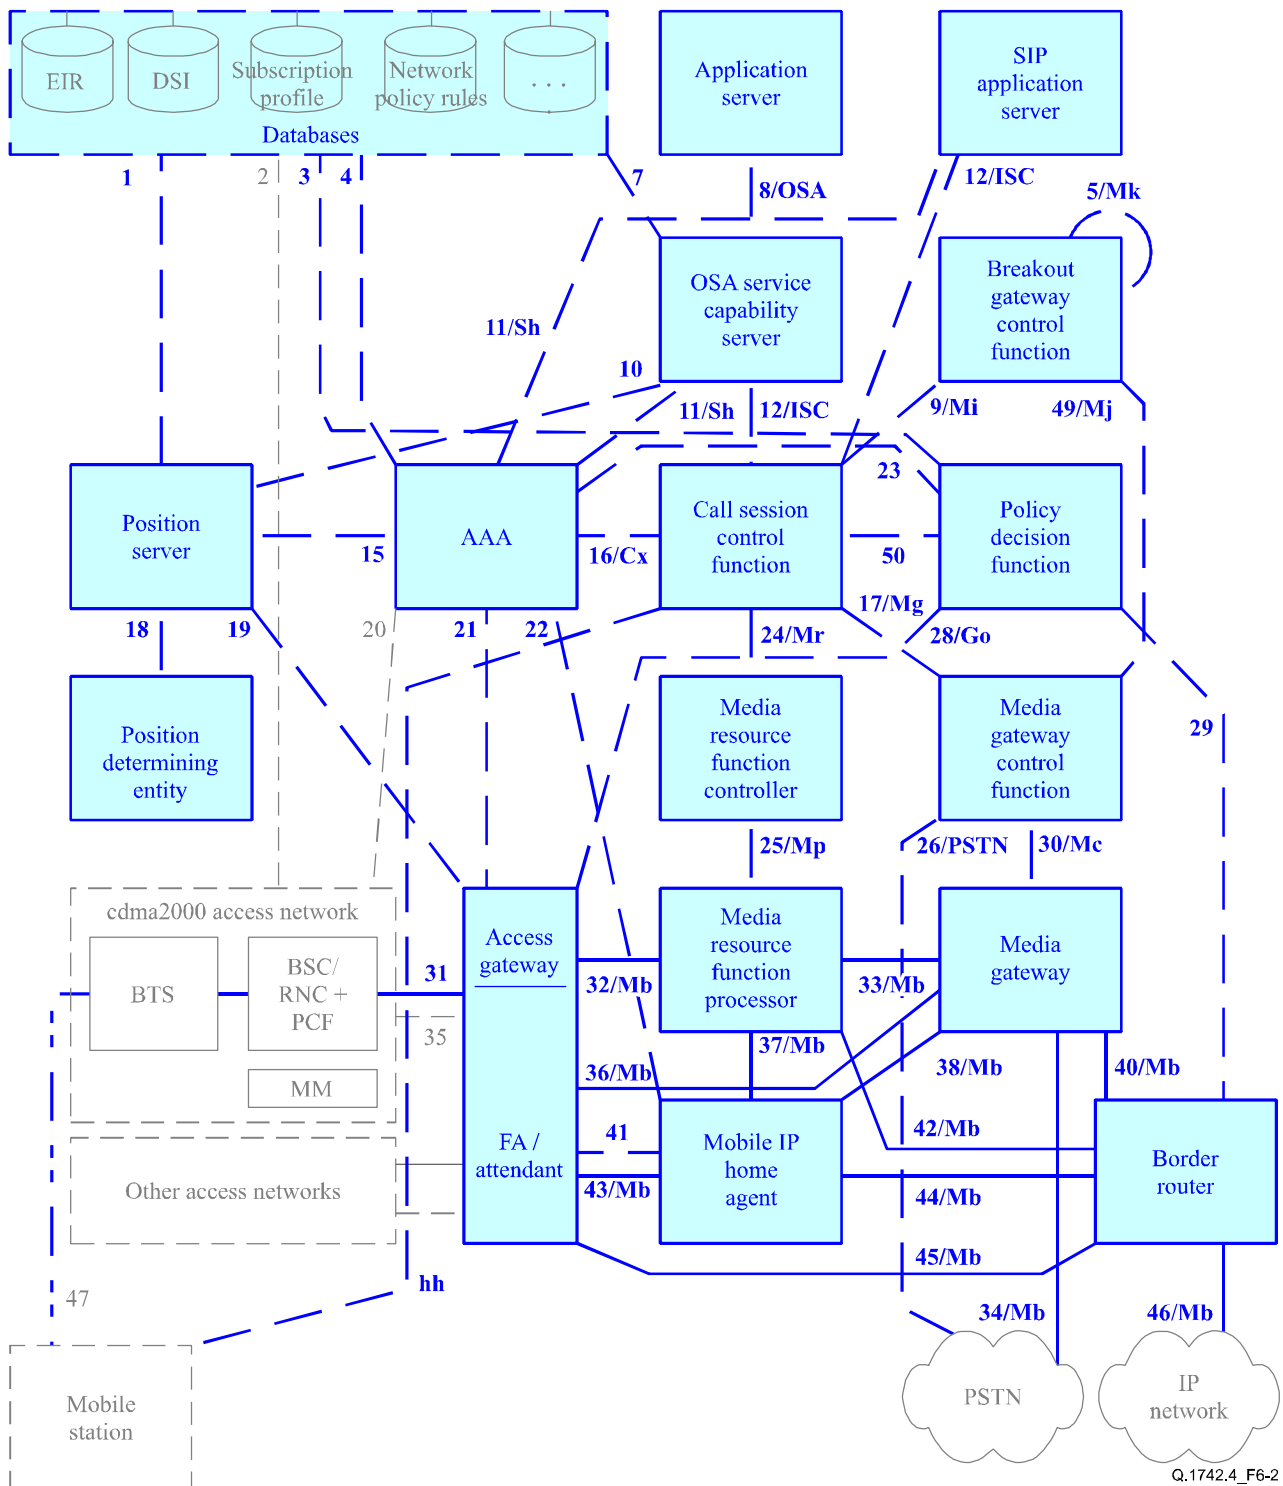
EIR
DSI
Subscription profile
Network policy rules
. . .
Databases
Application server
SIP application server
1
2
3
4
7
8/OSA
12/ISC
5/Mk
OSA service capability server
Breakout gateway control function
11/Sh
10
11/Sh
12/ISC
9/Mi
49/Mj
Position server
AAA
Call session control function
23
Policy decision function
15
16/Cx
50
17/Mg
18
19
20
21
22
24/Mr
28/Go
Position determining entity
Media resource function controller
Media gateway control function
29
25/Mp
26/PSTN
30/Mc
cdma2000 access network
Access gateway
Media resource function processor
Media gateway
BTS
BSC/ RNC + PCF
31
32/Mb
33/Mb
35
MM
37/Mb
36/Mb
38/Mb
40/Mb
FA / attendant
41
Mobile IP home agent
42/Mb
Border router
Other access networks
43/Mb
44/Mb
45/Mb
47
hh
34/Mb
46/Mb
Mobile station
PSTN
IP network
Q.1742.4_F6-2